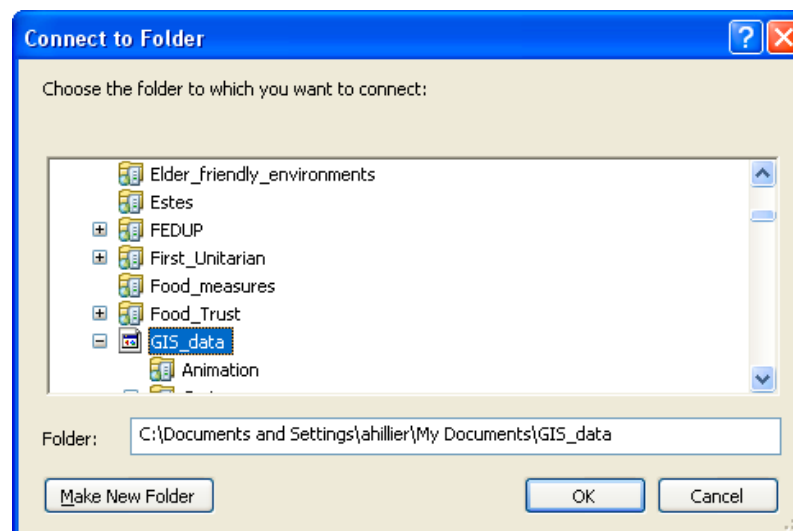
Connect to Folder

Choose the folder to which you want to connect:

Elder_friendly_environments
Estes
FEDUP
First_Unitarian
Food_measures
Food_Trust
GIS_data
Animation
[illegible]

Folder: C:\Documents and Settings\ahillier\My Documents\GIS_data

Make New Folder
OK
Cancel